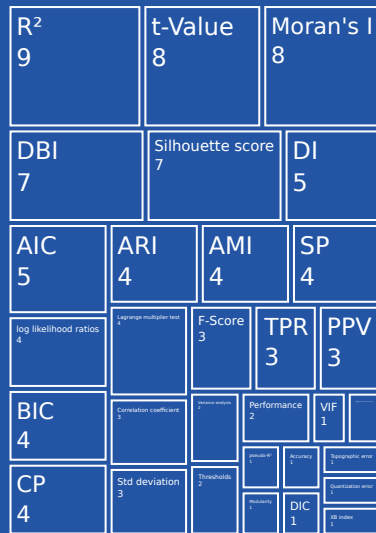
R²
9

t-Value
8

Moran's I
8

DBI
7

Silhouette score
7

DI
5

AIC
5

ARI
4

AMI
4

SP
4

log likelihood ratios
4

Lagrange multiplier test
4

F-Score
3

TPR
3

PPV
3

BIC
4

Correlation coefficient
3

Variance analysis
2

Performance
2

VIF
1

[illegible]

CP
4

Std deviation
3

Thresholds
2

pseudo-R²
1

Accuracy
1

Topographic error
1

Quantization error
1

Modularity
1

DIC
1

XB index
1